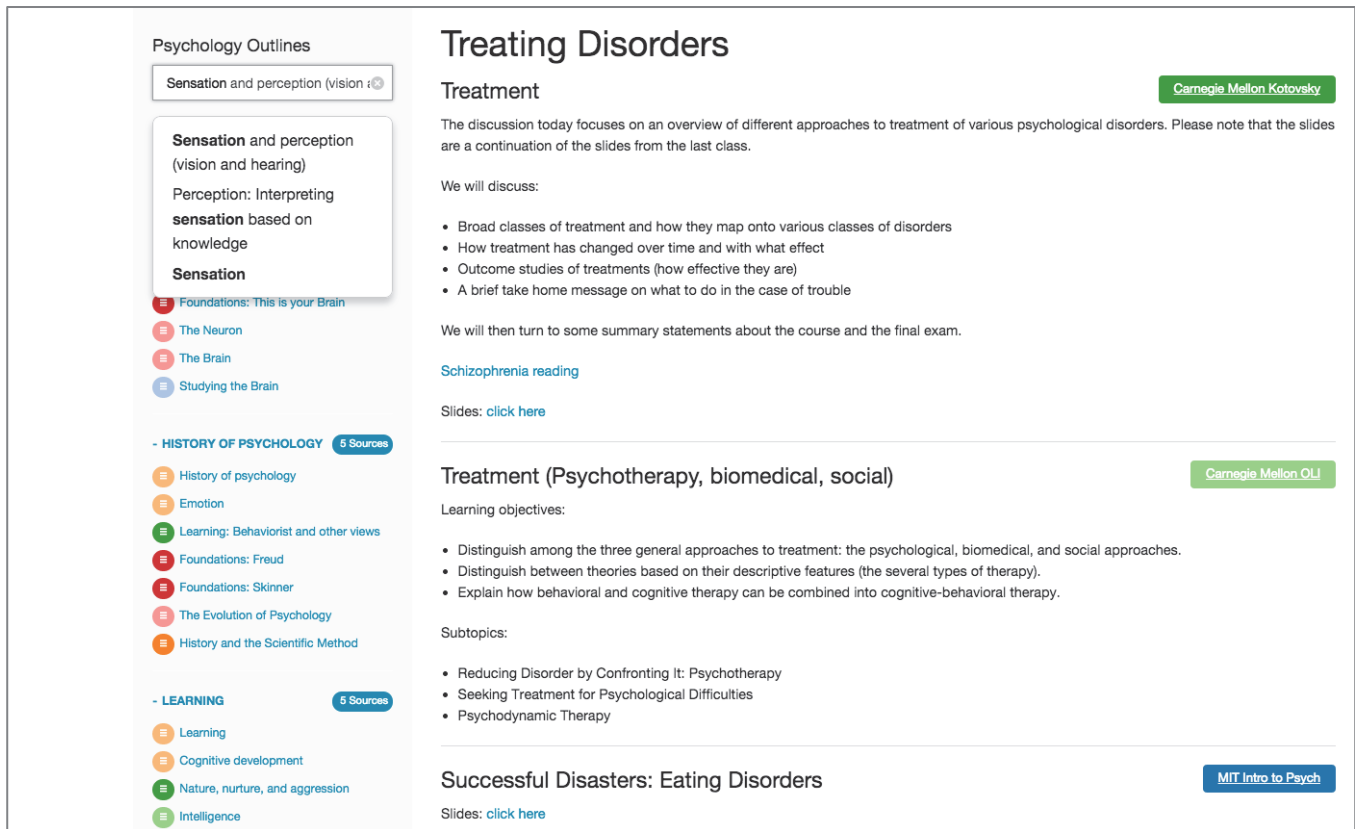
Psychology Outlines

Sensation and perception (vision a

Sensation and perception (vision and hearing)

Perception: Interpreting sensation based on knowledge

Sensation

Foundations: This is your Brain

The Neuron

The Brain

Studying the Brain

- HISTORY OF PSYCHOLOGY 5 Sources

History of psychology

Emotion

Learning: Behaviorist and other views

Foundations: Freud

Foundations: Skinner

The Evolution of Psychology

History and the Scientific Method

- LEARNING 5 Sources

Learning

Cognitive development

Nature, nurture, and aggression

Intelligence

Treating Disorders

Treatment

Carnegie Mellon Kotovsky

The discussion today focuses on an overview of different approaches to treatment of various psychological disorders. Please note that the slides are a continuation of the slides from the last class.

We will discuss:

- Broad classes of treatment and how they map onto various classes of disorders
- How treatment has changed over time and with what effect
- Outcome studies of treatments (how effective they are)
- A brief take home message on what to do in the case of trouble

We will then turn to some summary statements about the course and the final exam.

Schizophrenia reading

Slides: click here

Treatment (Psychotherapy, biomedical, social)

Carnegie Mellon OLI

Learning objectives:

- Distinguish among the three general approaches to treatment: the psychological, biomedical, and social approaches.
- Distinguish between theories based on their descriptive features (the several types of therapy).
- Explain how behavioral and cognitive therapy can be combined into cognitive-behavioral therapy.

Subtopics:

- Reducing Disorder by Confronting It: Psychotherapy
- Seeking Treatment for Psychological Difficulties
- Psychodynamic Therapy

Successful Disasters: Eating Disorders

MIT Intro to Psych

Slides: click here